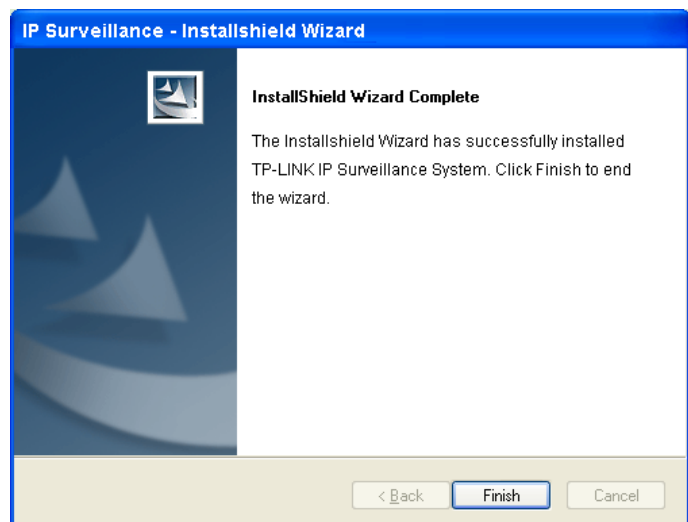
IP Surveillance - Installshield Wizard

InstallShield Wizard Complete

The Installshield Wizard has successfully installed TP-LINK IP Surveillance System. Click Finish to end the wizard.

< Back

Finish

Cancel